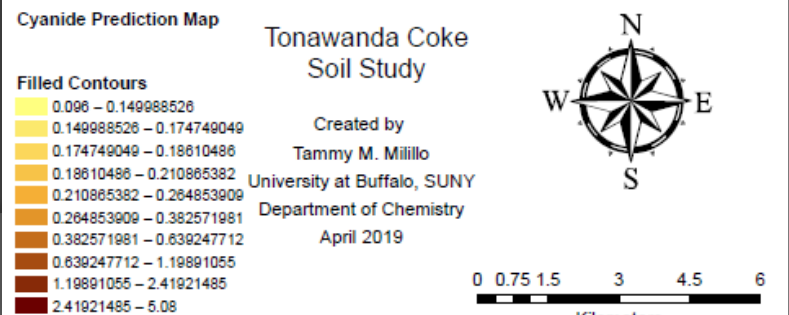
Cyanide Prediction Map

Filled Contours
0.096 – 0.149988526
0.149988526 – 0.174749049
0.174749049 – 0.18610486
0.18610486 – 0.210865382
0.210865382 – 0.264853909
0.264853909 – 0.382571981
0.382571981 – 0.639247712
0.639247712 – 1.19891055
1.19891055 – 2.41921485
2.41921485 – 5.08

Tonawanda Coke
Soil Study

Created by
Tammy M. Milillo
University at Buffalo, SUNY
Department of Chemistry
April 2019

N
W
E
S

0 0.75 1.5 3 4.5 6
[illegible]